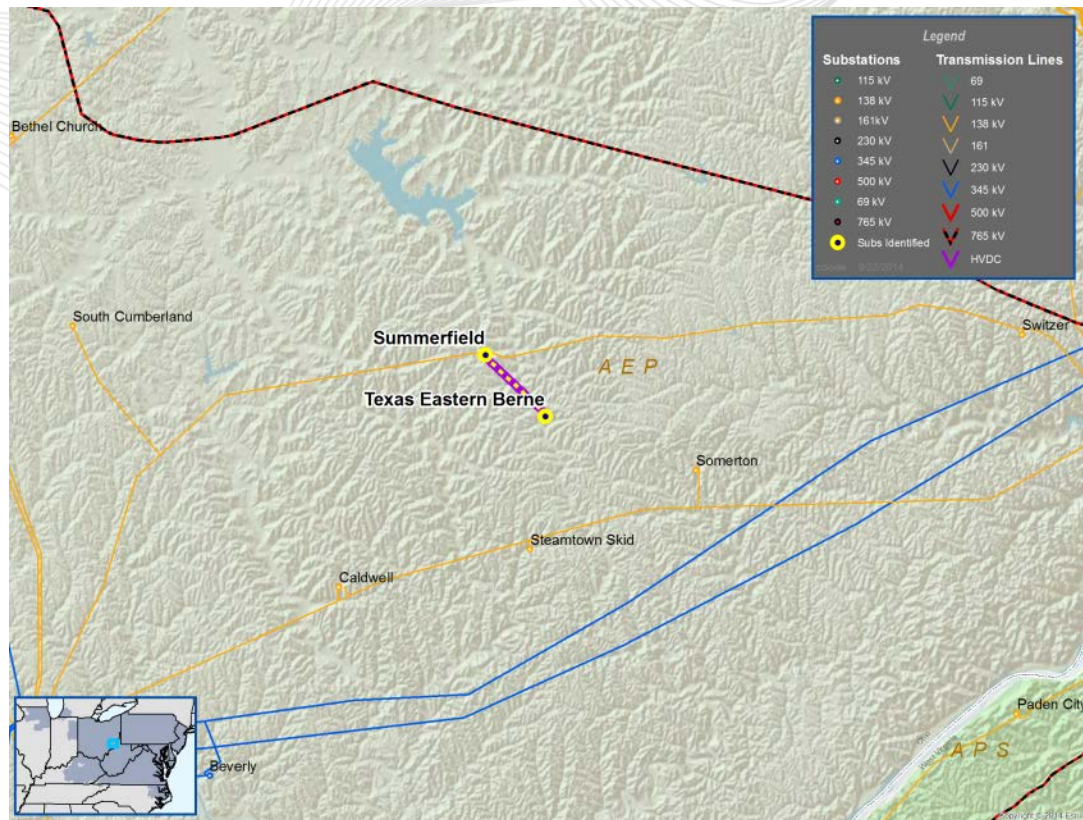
Legend

Substations
115 kV
138 kV
161kV
230 kV
345 kV
500 kV
69 kV
765 kV
Subs Identified

Transmission Lines
69
115 kV
138 kV
161
230 kV
345 kV
500 kV
765 kV
HVDC

Bethel Church
South Cumberland
Summerfield
Texas Eastern Berne
A E P
Switzer
Somerton
Steamtown Skid
Caldwell
Beverly
Paden City
A P S
Copyright © 2014 Esri